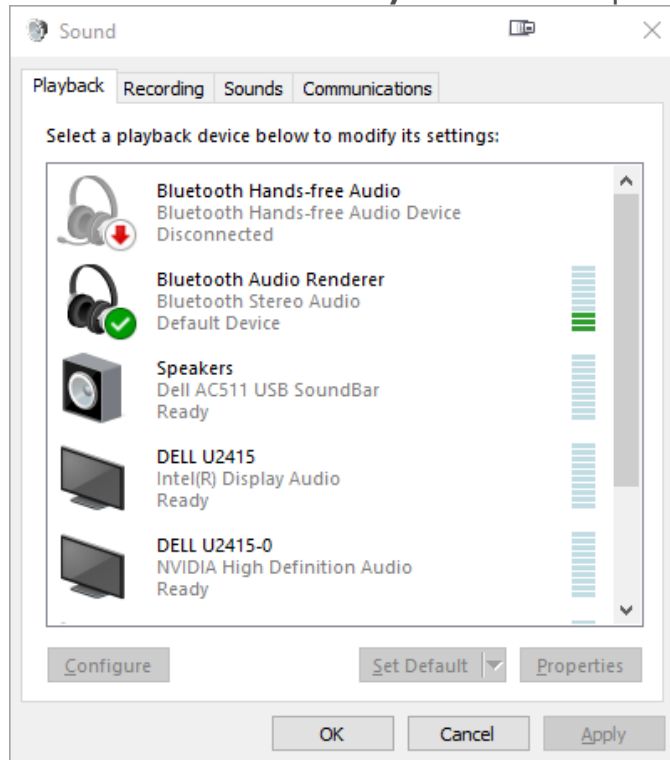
Sound

Playback Recording Sounds Communications

Select a playback device below to modify its settings:

Bluetooth Hands-free Audio
Bluetooth Hands-free Audio Device
Disconnected

Bluetooth Audio Renderer
Bluetooth Stereo Audio
Default Device

Speakers
Dell AC511 USB SoundBar
Ready

DELL U2415
Intel(R) Display Audio
Ready

DELL U2415-0
NVIDIA High Definition Audio
Ready

Configure
Set Default
Properties

OK
Cancel
Apply